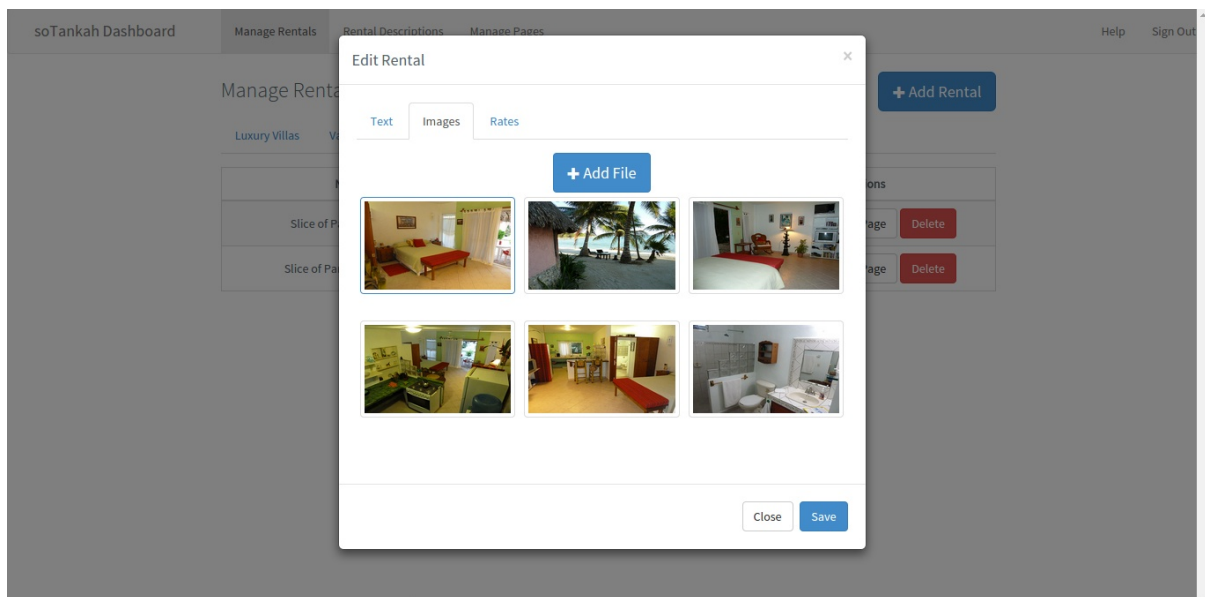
soTankah Dashboard

Manage Rentals

Rental Descriptions

Manage Pages

Help

Sign Out

Manage Renta

+ Add Rental

Luxury Villas

Va

ons

Slice of Pa

age

Delete

Slice of Pa

age

Delete

Edit Rental

×

Text

Images

Rates

+ Add File

Close

Save